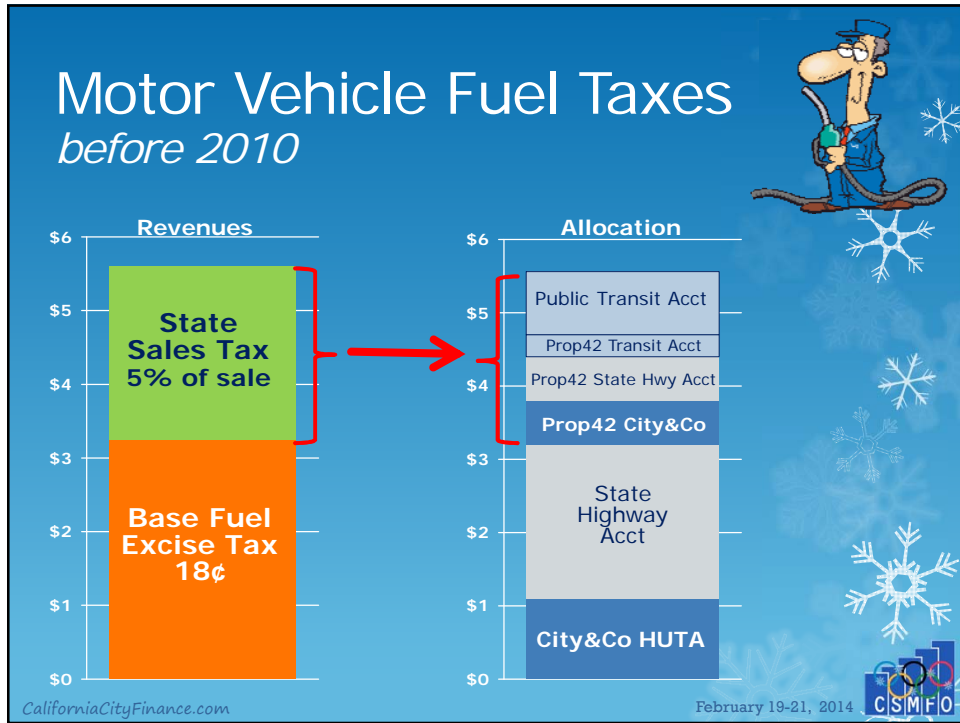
Motor Vehicle Fuel Taxes
before 2010

Revenues

$6
$5
$4
$3
$2
$1
$0

State Sales Tax 5% of sale

Base Fuel Excise Tax 18¢

Allocation

$6
$5
$4
$3
$2
$1
$0

Public Transit Acct
Prop42 Transit Acct
Prop42 State Hwy Acct
Prop42 City&Co
State Highway Acct
City&Co HUTA

CaliforniaCityFinance.com

February 19-21, 2014

CSMFO